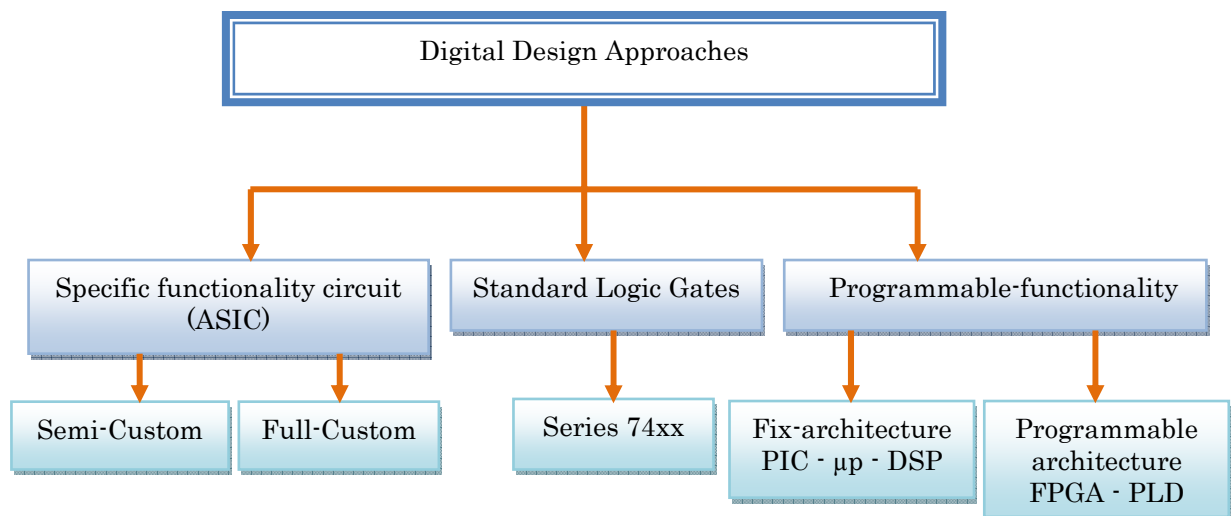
Digital Design Approaches

Specific functionality circuit (ASIC)

Standard Logic Gates

Programmable-functionality

Semi-Custom

Full-Custom

Series 74xx

Fix-architecture PIC - µp - DSP

Programmable architecture FPGA - PLD